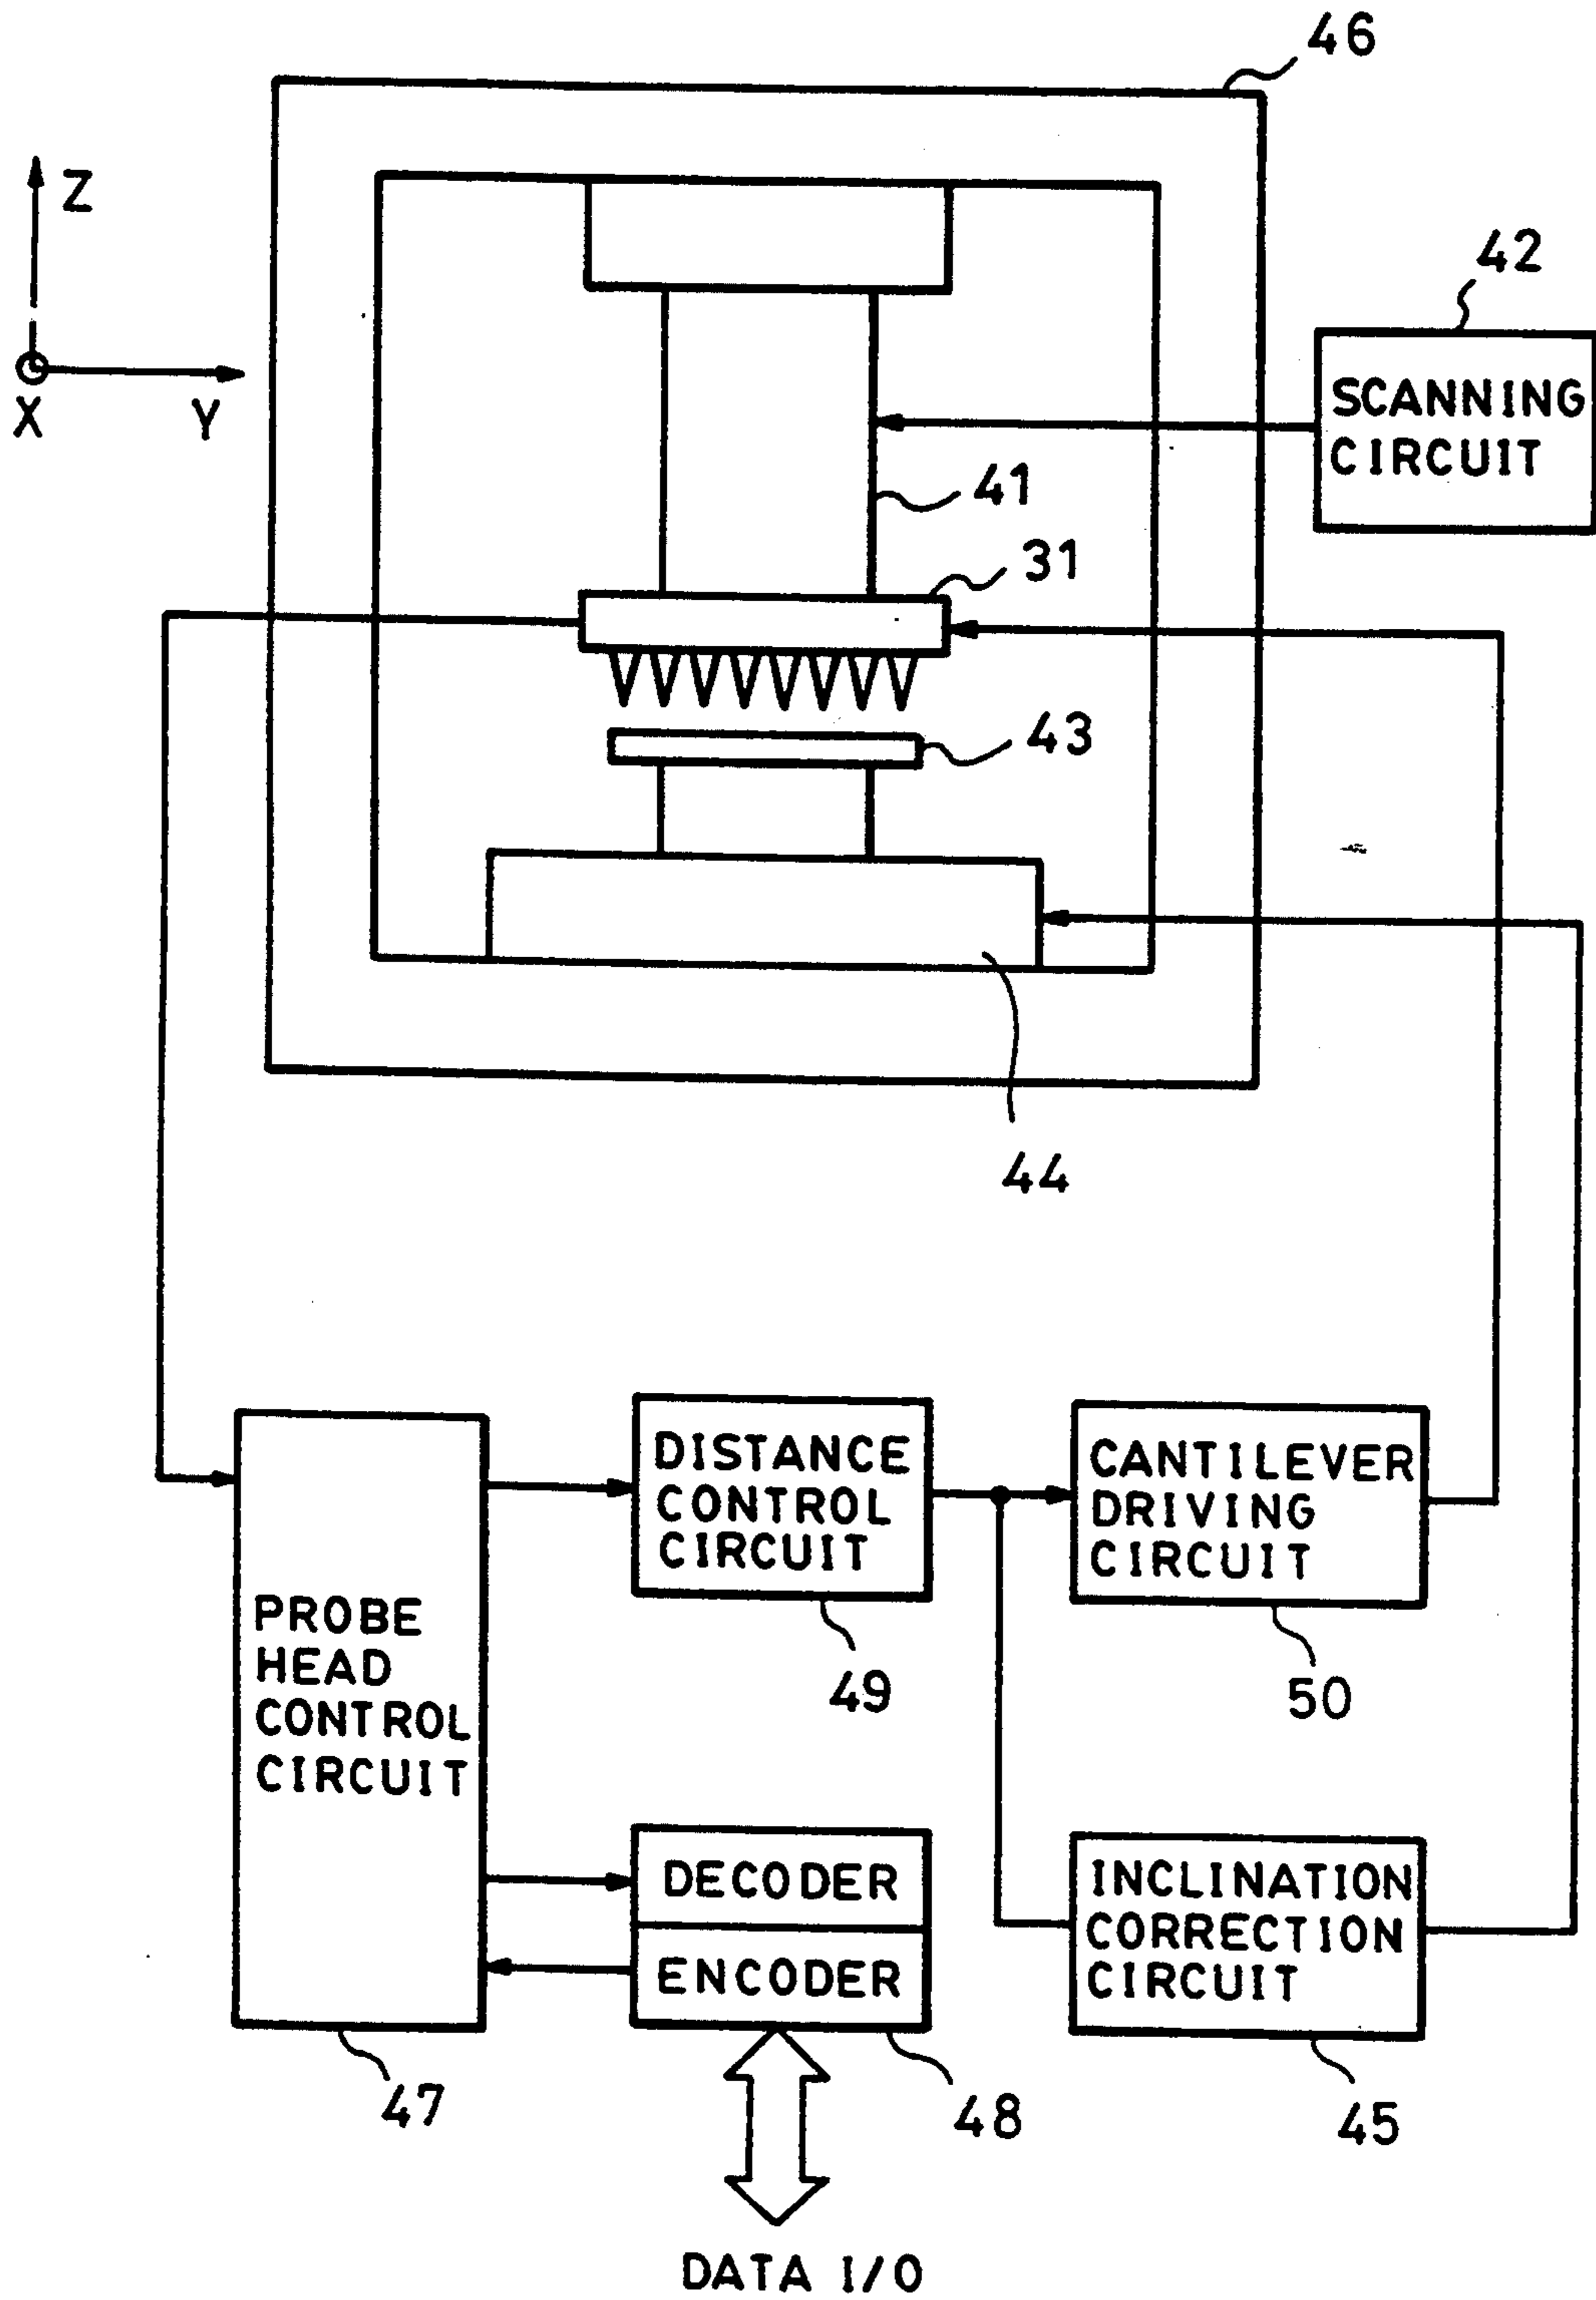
46

Z

X Y

42

SCANNING CIRCUIT

41

31

43

44

PROBE HEAD CONTROL CIRCUIT

DISTANCE CONTROL CIRCUIT

CANTILEVER DRIVING CIRCUIT

49

50

DECODER

ENCODER

INCLINATION CORRECTION CIRCUIT

47

48

45

DATA I/O